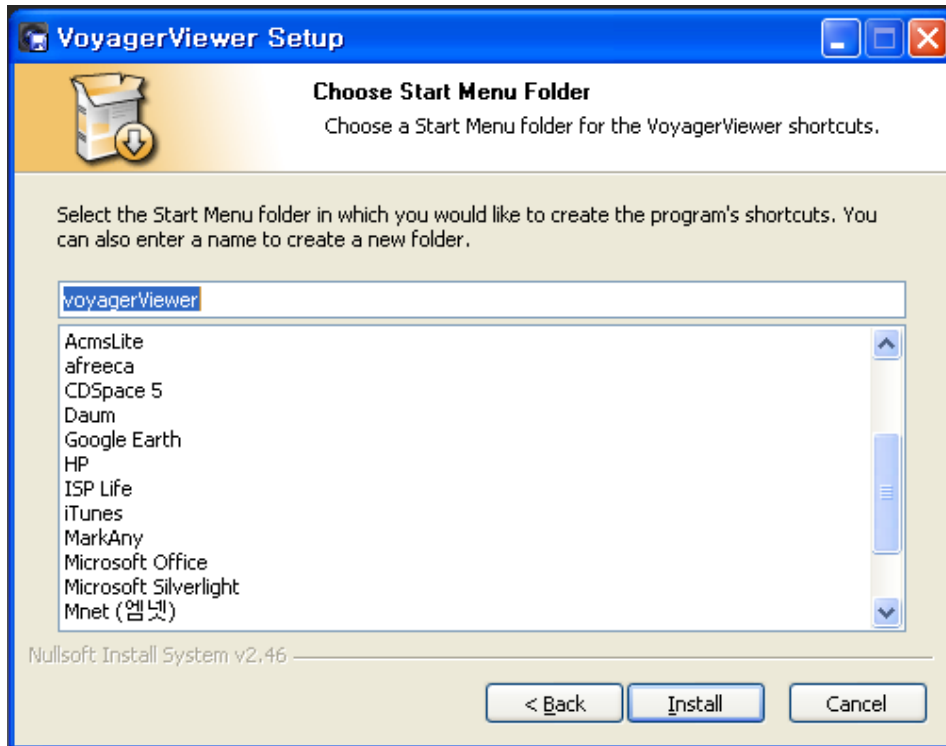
VoyagerViewer Setup

Choose Start Menu Folder

Choose a Start Menu folder for the VoyagerViewer shortcuts.

Select the Start Menu folder in which you would like to create the program's shortcuts. You can also enter a name to create a new folder.

voyagerViewer

AcmsLite
afreeca
CDSpace 5
Daum
Google Earth
HP
ISP Life
iTunes
MarkAny
Microsoft Office
Microsoft Silverlight
Mnet (엠넷)

Nullsoft Install System v2.46

< Back
Install
Cancel